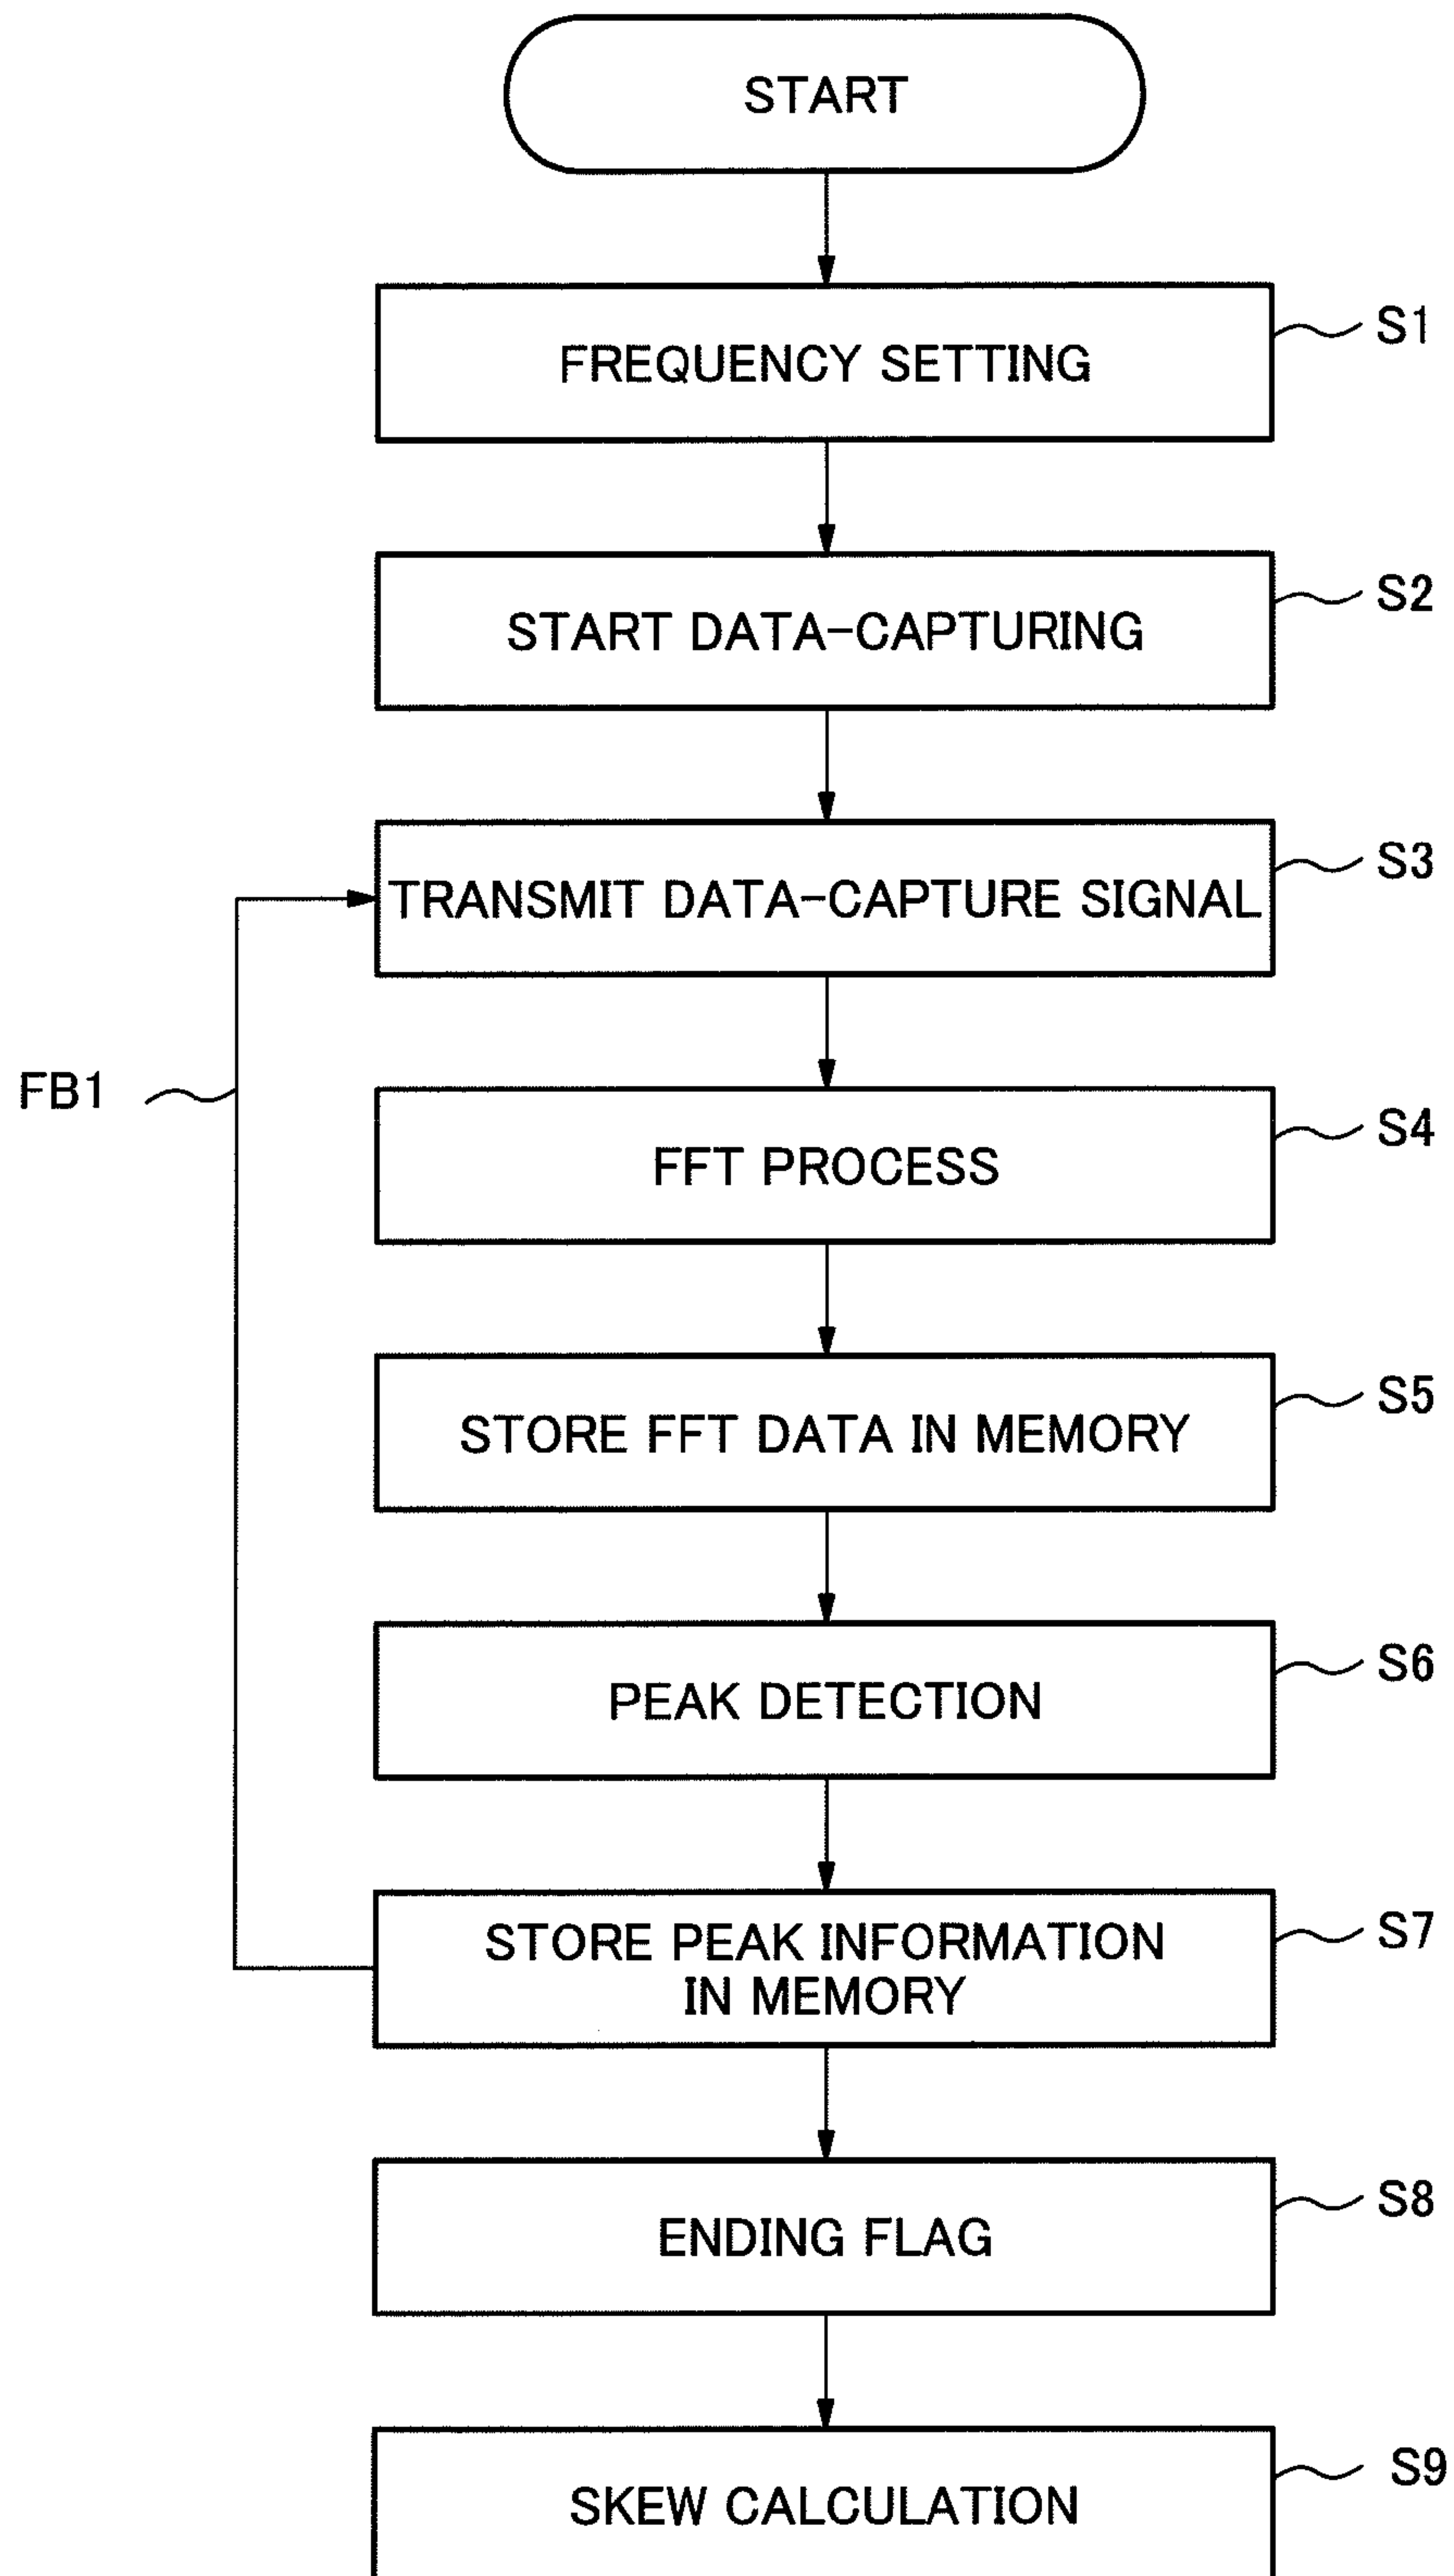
START

FREQUENCY SETTING

S1

START DATA-CAPTURING

S2

TRANSMIT DATA-CAPTURE SIGNAL

S3

FB1

FFT PROCESS

S4

STORE FFT DATA IN MEMORY

S5

PEAK DETECTION

S6

STORE PEAK INFORMATION IN MEMORY

S7

ENDING FLAG

S8

SKEW CALCULATION

S9